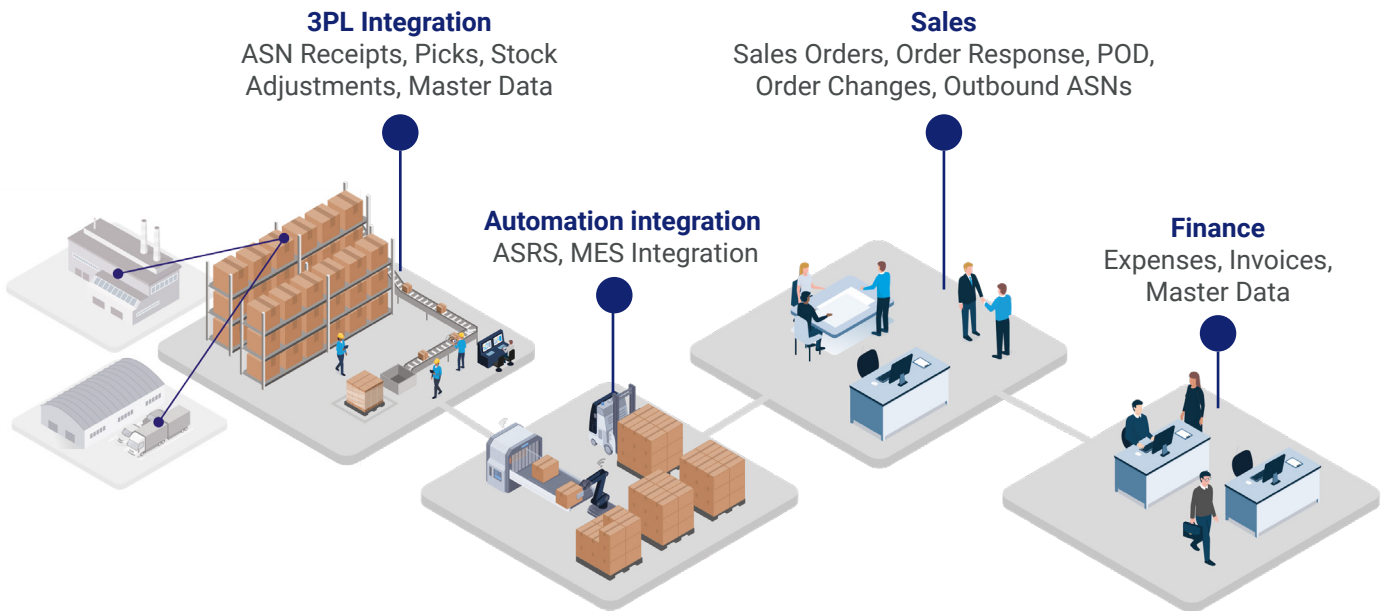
3PL Integration
ASN Receipts, Picks, Stock Adjustments, Master Data

Sales
Sales Orders, Order Response, POD, Order Changes, Outbound ASNs

Automation integration
ASRS, MES Integration

Finance
Expenses, Invoices, Master Data